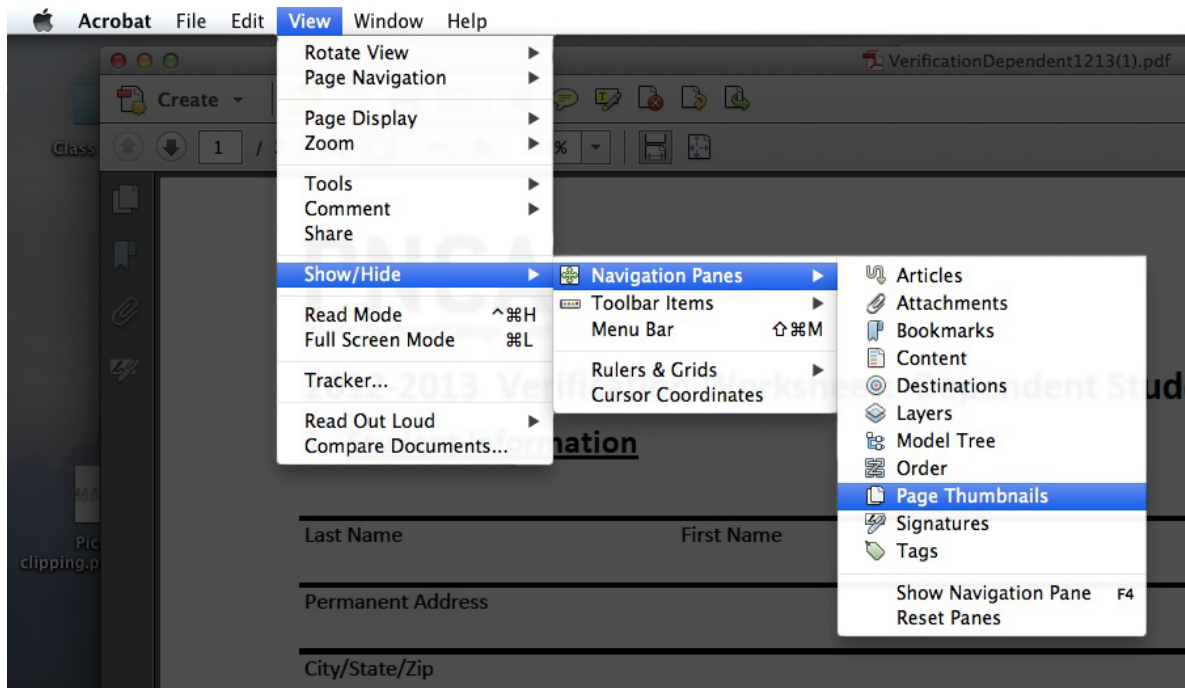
Acrobat File Edit View Window Help

VerificationDependent1213(1).pdf

Create

Class

1 /

%

Rotate View
Page Navigation

Page Display
Zoom

Tools
Comment
Share

Show/Hide

Read Mode ^⌘H
Full Screen Mode ⌘L

Tracker...

Read Out Loud
Compare Documents...

Navigation Panes
Toolbar Items
Menu Bar ⇧⌘M

Rulers & Grids
Cursor Coordinates

Articles
Attachments
Bookmarks
Content
Destinations
Layers
Model Tree
Order
Page Thumbnails
Signatures
Tags

Show Navigation Pane F4
Reset Panes

2012-2013 Verification Worksheet Dependent Stud

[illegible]ation

Last Name

First Name

Permanent Address

City/State/Zip

Pic
clipping.p